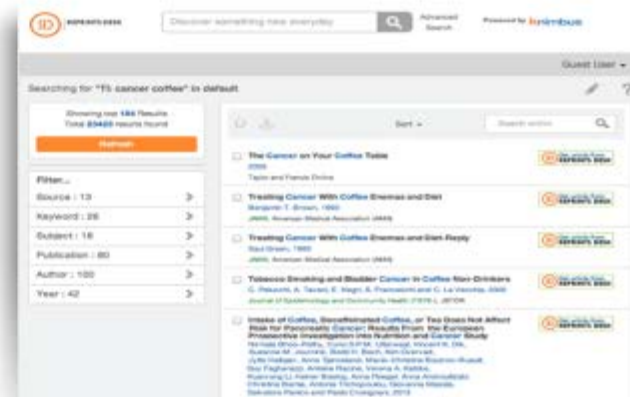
ID REPRINTS DESK

Discover something new everyday

Advanced Search

Powered by knimbus

Guest User

Searching for "Ti cancer coffee" in default

Showing top 184 Results
Total 23420 results found

Refresh

Filter...

Source : 13

Keyword : 28

Subject : 18

Publication : 80

Author : 100

Year : 42

Sort

Search within

The Cancer on Your Coffee Table
2005
Taylor and Francis Online

Get article from REPRINTS DESK

Treating Cancer With Coffee Enemas and Diet
Margaret T. Brown, 1990
JAMA: American Medical Association (AMA)

Get article from REPRINTS DESK

Treating Cancer With Coffee Enemas and Diet-Reply
Saul Green, 1990
JAMA: American Medical Association (AMA)

Get article from REPRINTS DESK

Tobacco Smoking and Bladder Cancer in Coffee Non-Drinkers
C. Pelucchi, A. Tavani, E. Negri, S. Franceschi and C. La Vecchia, 2006
Journal of Epidemiology and Community Health (1979-), JSTOR

Get article from REPRINTS DESK

Intake of Coffee, Decaffeinated Coffee, or Tea Does Not Affect Risk for Pancreatic Cancer: Results From the European Prospective Investigation Into Nutrition and Cancer Study
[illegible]

Get article from REPRINTS DESK